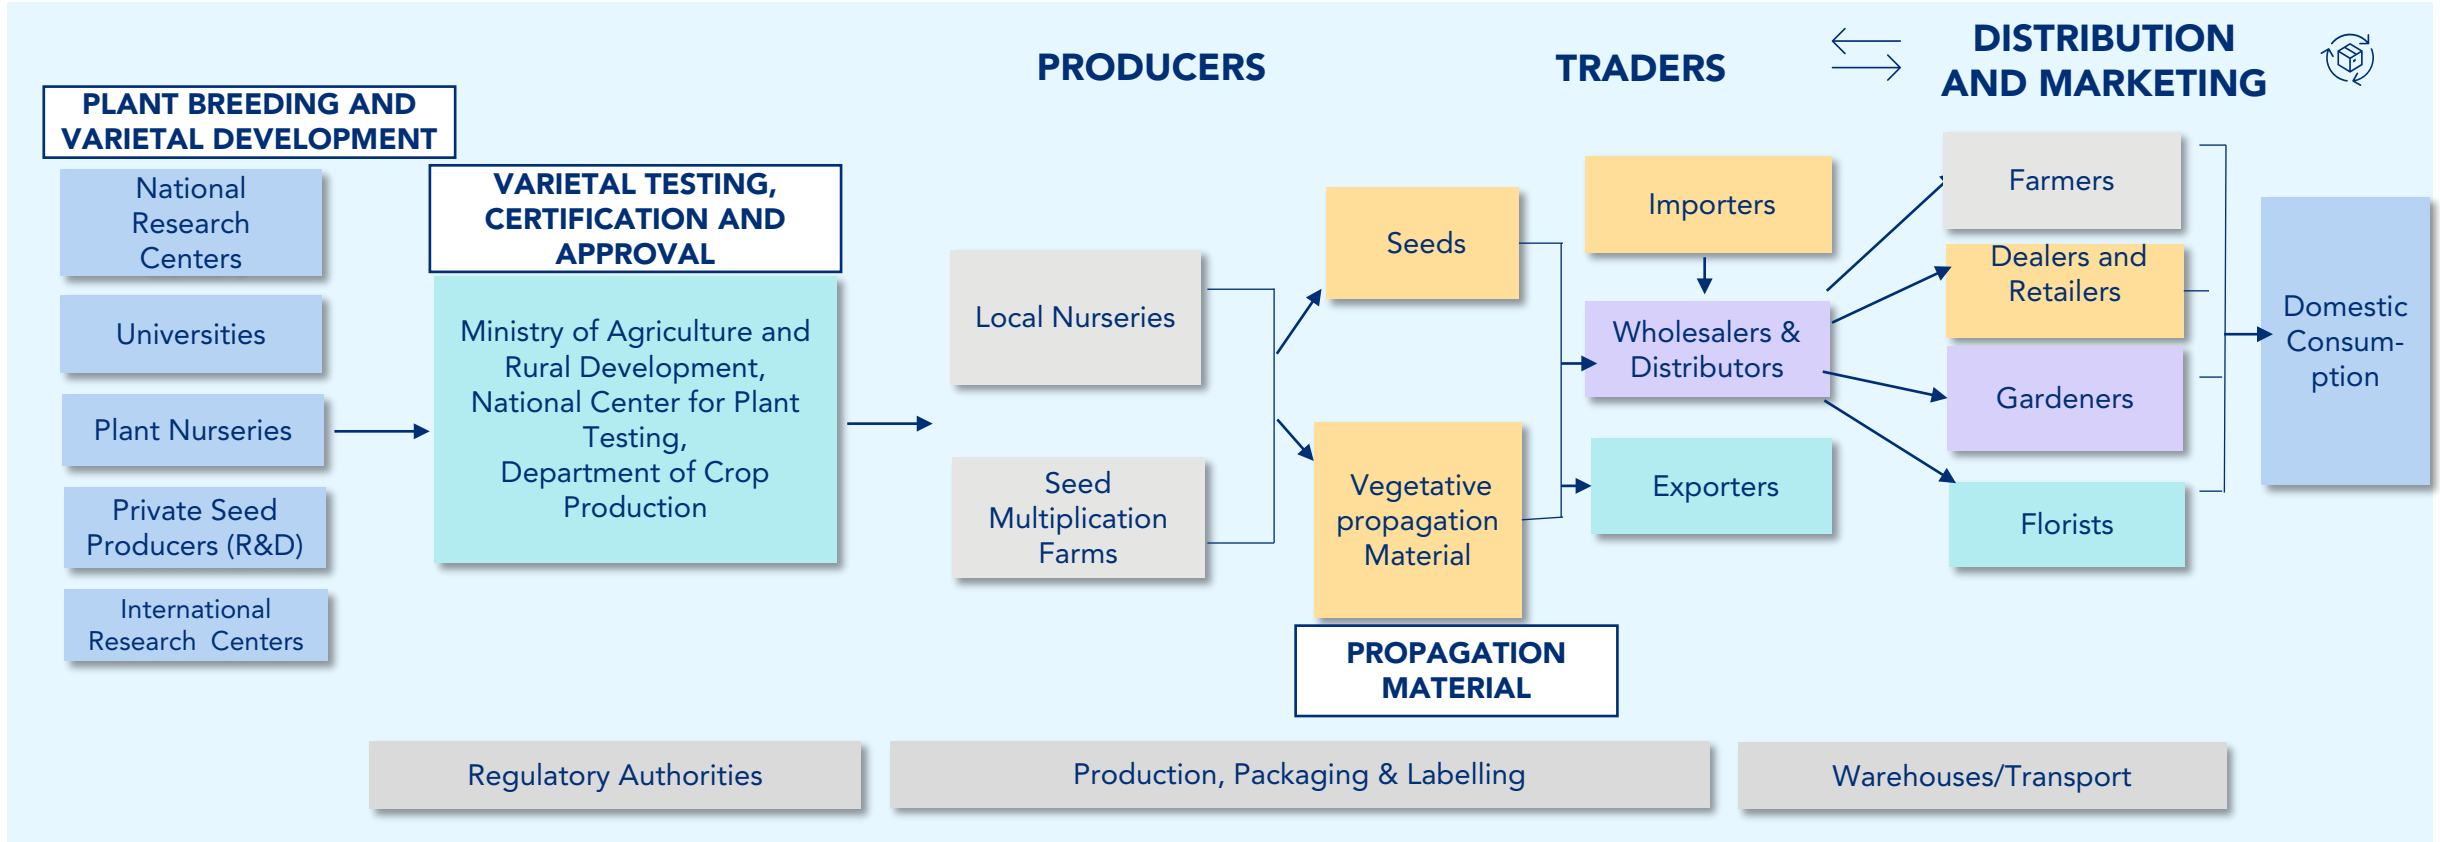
PRODUCERS

TRADERS

DISTRIBUTION AND MARKETING

PLANT BREEDING AND VARIETAL DEVELOPMENT

National Research Centers

Universities

Plant Nurseries

Private Seed Producers (R&D)

International Research Centers

VARIETAL TESTING, CERTIFICATION AND APPROVAL

Ministry of Agriculture and Rural Development, National Center for Plant Testing, Department of Crop Production

Local Nurseries

Seed Multiplication Farms

Seeds

Vegetative propagation Material

PROPAGATION MATERIAL

Importers

Wholesalers & Distributors

Exporters

Farmers

Dealers and Retailers

Gardeners

Florists

Domestic Consum-ption

Regulatory Authorities

Production, Packaging & Labelling

Warehouses/Transport